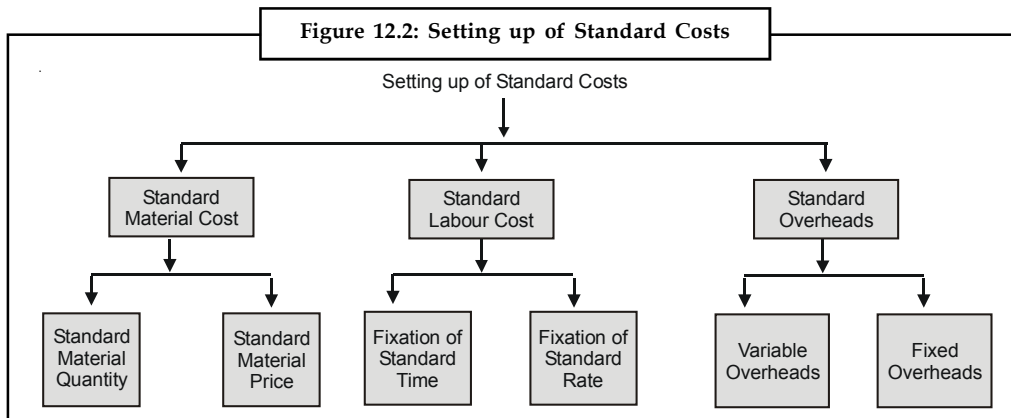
Figure 12.2: Setting up of Standard Costs

Setting up of Standard Costs

Standard Material Cost

Standard Labour Cost

Standard Overheads

Standard Material Quantity

Standard Material Price

Fixation of Standard Time

Fixation of Standard Rate

Variable Overheads

Fixed Overheads